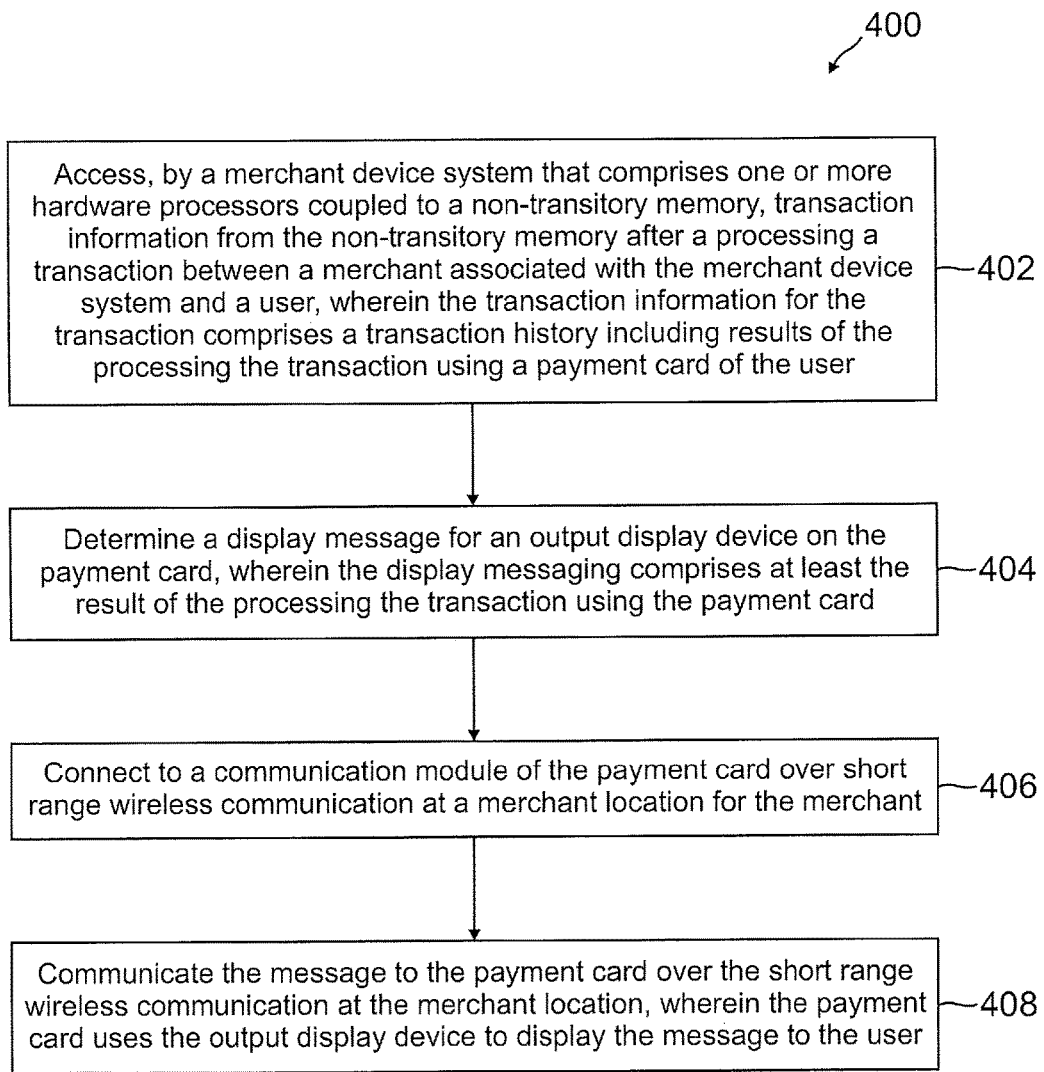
400

Access, by a merchant device system that comprises one or more hardware processors coupled to a non-transitory memory, transaction information from the non-transitory memory after a processing a transaction between a merchant associated with the merchant device system and a user, wherein the transaction information for the transaction comprises a transaction history including results of the processing the transaction using a payment card of the user

402

Determine a display message for an output display device on the payment card, wherein the display messaging comprises at least the result of the processing the transaction using the payment card

404

Connect to a communication module of the payment card over short range wireless communication at a merchant location for the merchant

406

Communicate the message to the payment card over the short range wireless communication at the merchant location, wherein the payment card uses the output display device to display the message to the user

408